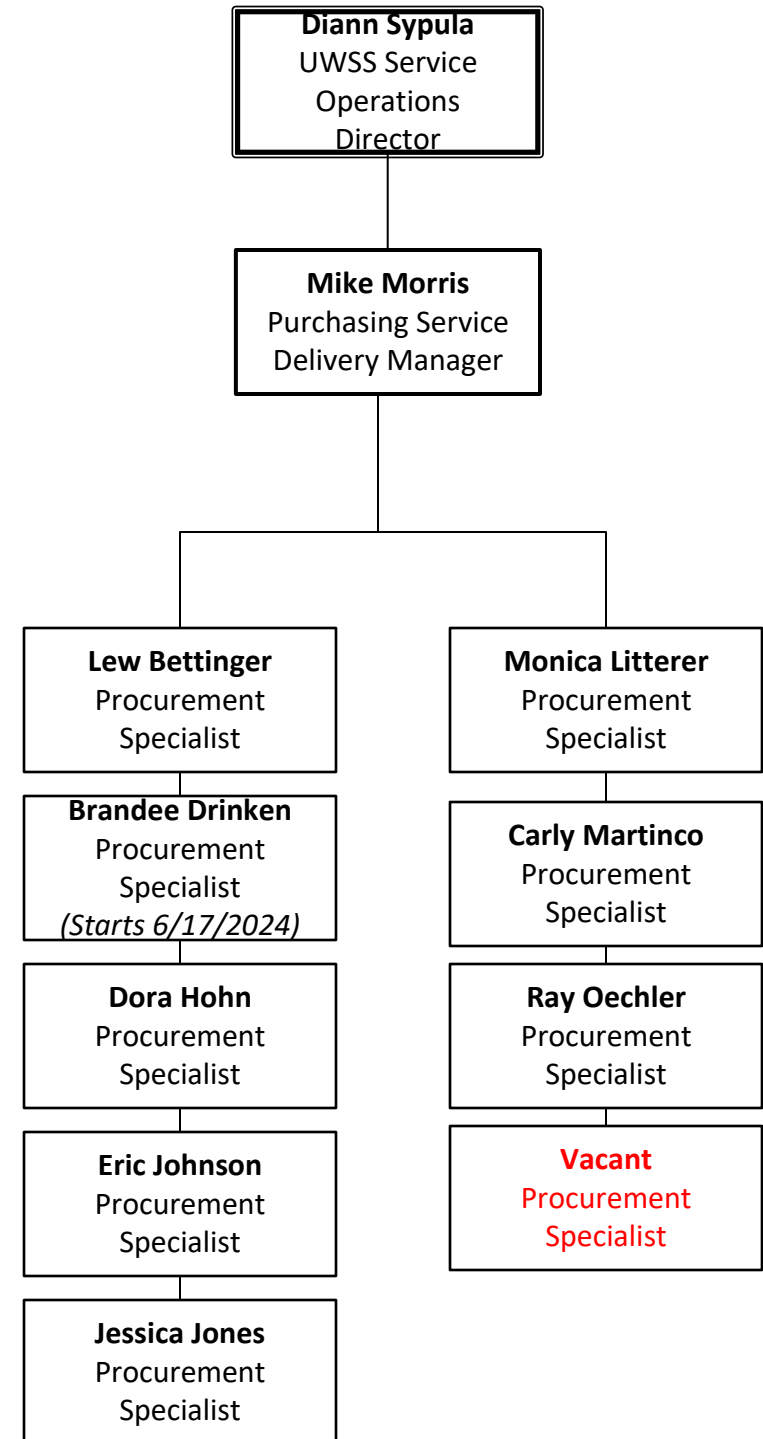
**Diann Sypula**
UWSS Service Operations Director

**Mike Morris**
Purchasing Service Delivery Manager

**Lew Bettinger**
Procurement Specialist

**Brandee Drinken**
Procurement Specialist
*(Starts 6/17/2024)*

**Dora Hohn**
Procurement Specialist

**Eric Johnson**
Procurement Specialist

**Jessica Jones**
Procurement Specialist

**Monica Litterer**
Procurement Specialist

**Carly Martinco**
Procurement Specialist

**Ray Oechler**
Procurement Specialist

**Vacant**
Procurement Specialist